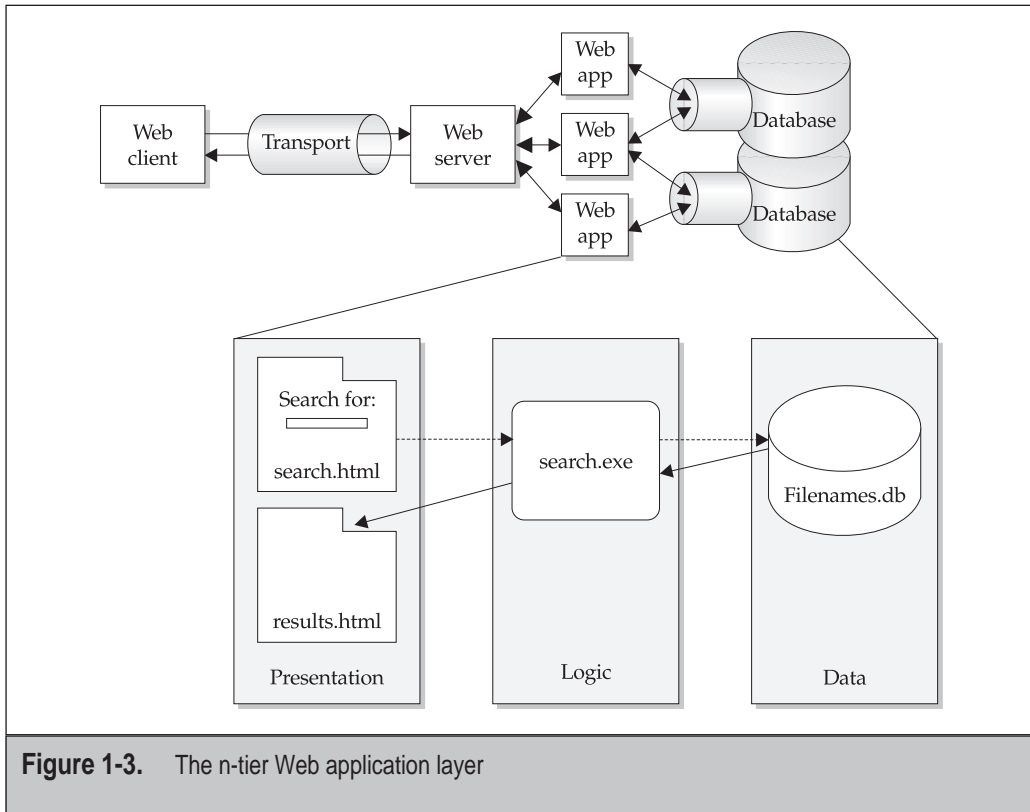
Web client

Transport

Web server

Web app

Web app

Web app

Database

Database

Search for:

search.html

results.html

search.exe

Filenames.db

Presentation

Logic

Data

**Figure 1-3.** The n-tier Web application layer